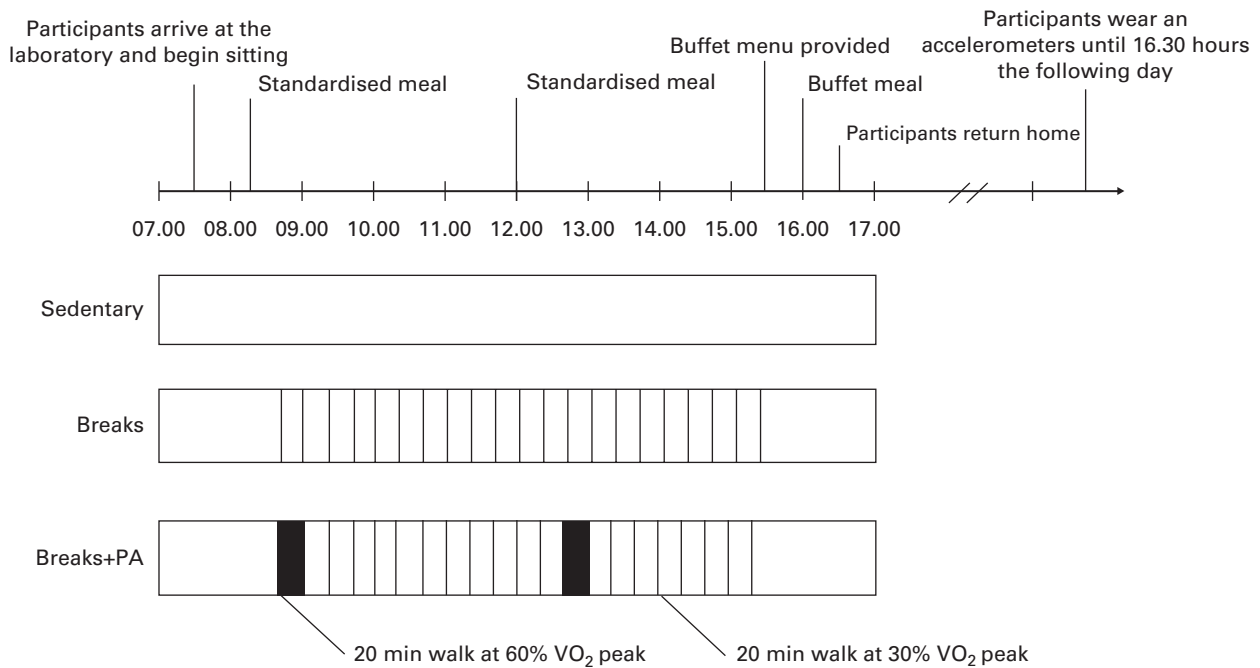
Participants arrive at the laboratory and begin sitting

Standardised meal

Standardised meal

Buffet menu provided

Buffet meal

Participants return home

Participants wear an accelerometers until 16.30 hours the following day

07.00 08.00 09.00 10.00 11.00 12.00 13.00 14.00 15.00 16.00 17.00

Sedentary

Breaks

Breaks+PA

20 min walk at 60% $VO_2$ peak

20 min walk at 30% $VO_2$ peak